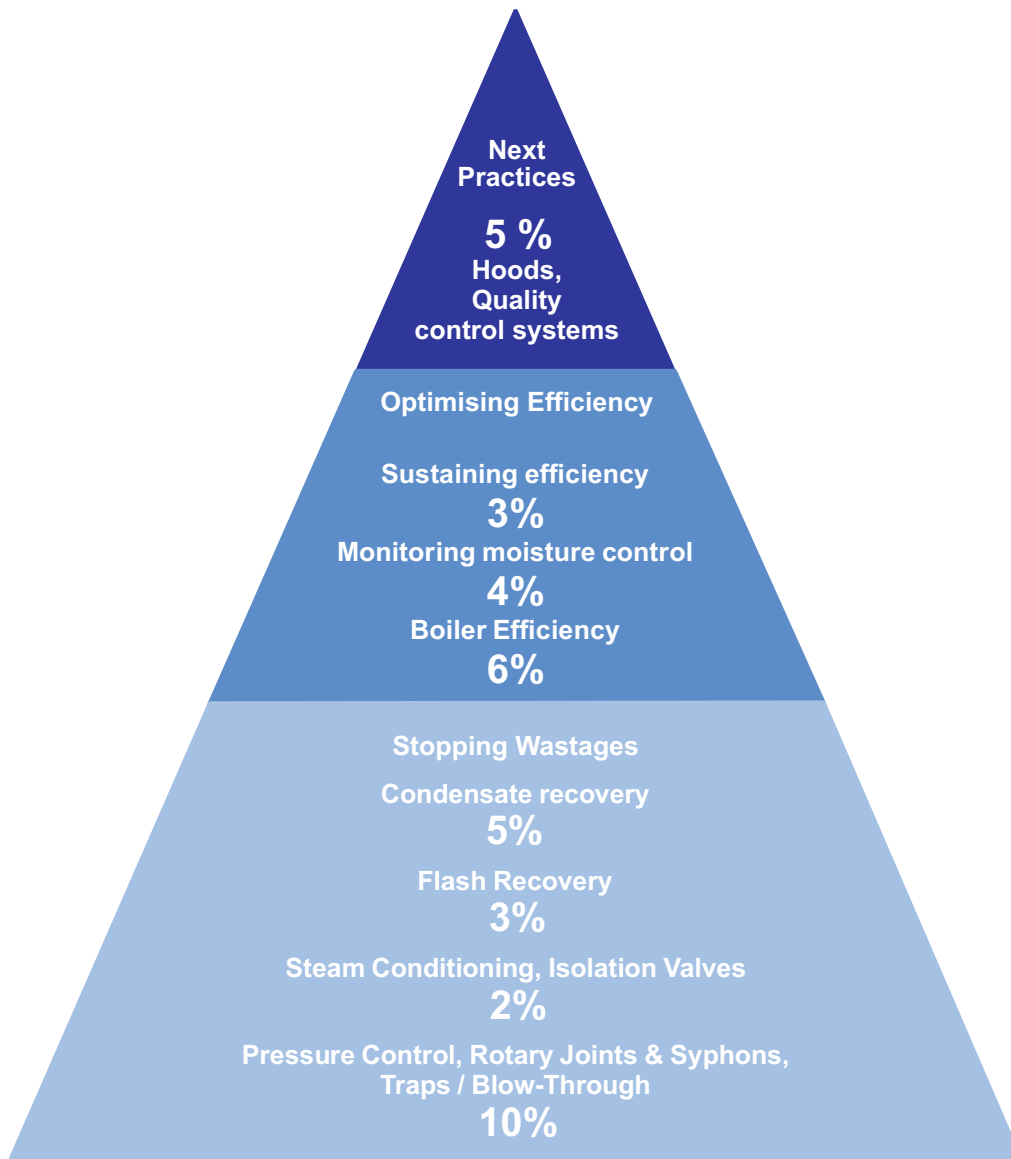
Next Practices

5 %
Hoods, Quality control systems

Optimising Efficiency

Sustaining efficiency
3%
Monitoring moisture control
4%
Boiler Efficiency
6%

Stopping Wastages

Condensate recovery
5%
Flash Recovery
3%
Steam Conditioning, Isolation Valves
2%
Pressure Control, Rotary Joints & Syphons, Traps / Blow-Through
10%